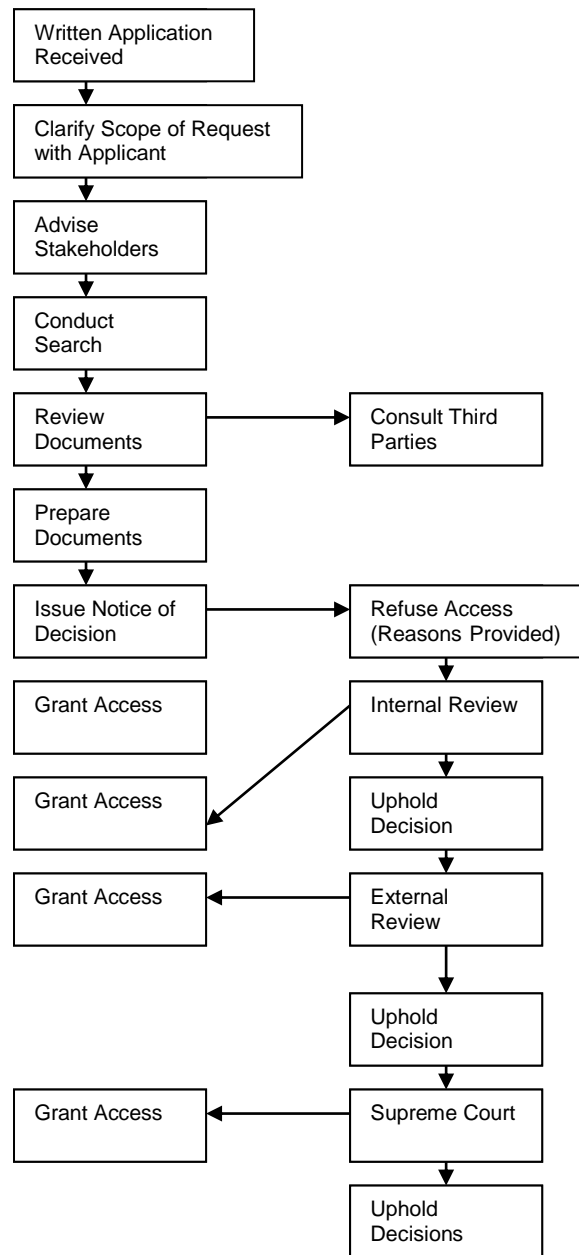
Written Application Received

Clarify Scope of Request with Applicant

Advise Stakeholders

Conduct Search

Review Documents

Consult Third Parties

Prepare Documents

Issue Notice of Decision

Refuse Access (Reasons Provided)

Grant Access

Internal Review

Grant Access

Uphold Decision

Grant Access

External Review

Uphold Decision

Grant Access

Supreme Court

Uphold Decisions